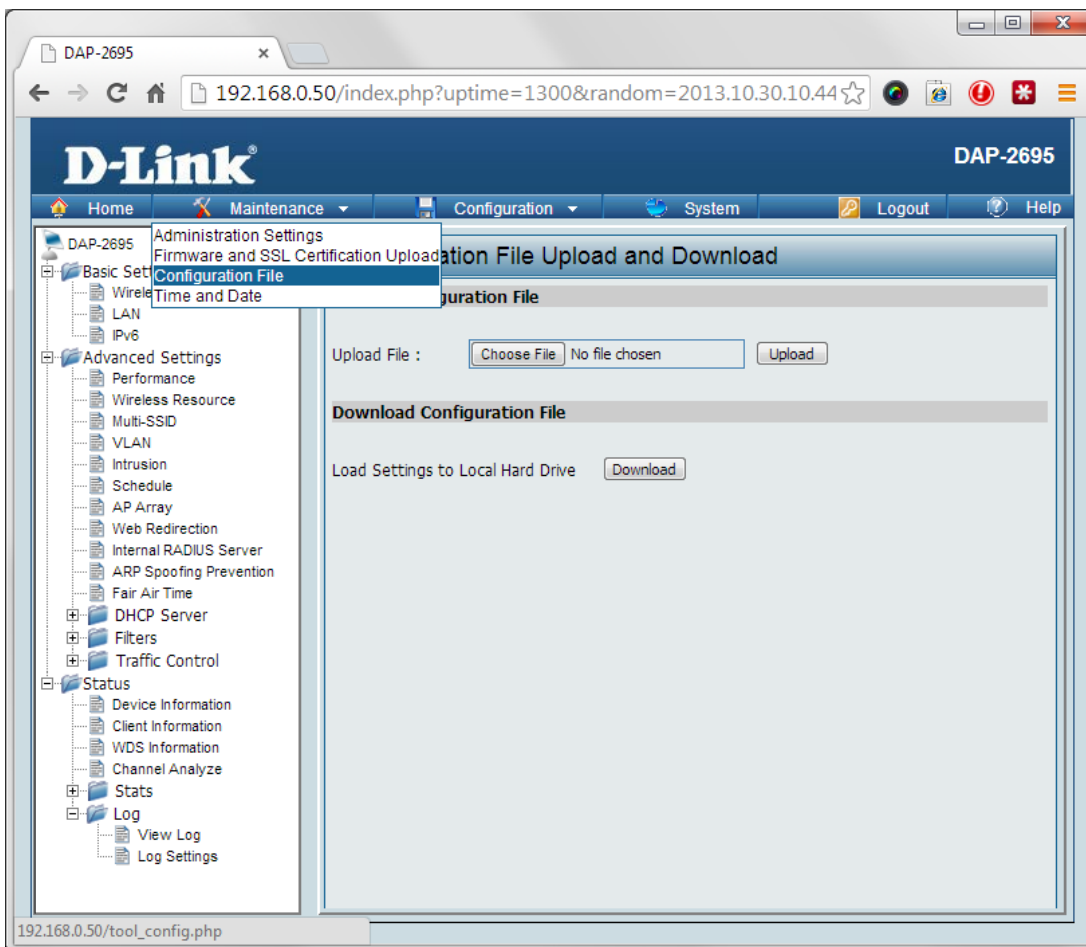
DAP-2695 ×

192.168.0.50/index.php?uptime=1300&random=2013.10.30.10.44

D-Link

DAP-2695

Home Maintenance Configuration System Logout Help

Administration Settings
Firmware and SSL Certification Upload
Configuration File
Time and Date

DAP-2695
Basic Sett
Wirele
LAN
IPv6
Advanced Settings
Performance
Wireless Resource
Multi-SSID
VLAN
Intrusion
Schedule
AP Array
Web Redirection
Internal RADIUS Server
ARP Spoofing Prevention
Fair Air Time
DHCP Server
Filters
Traffic Control
Status
Device Information
Client Information
WDS Information
Channel Analyze
Stats
Log
View Log
Log Settings

ation File Upload and Download

guration File

Upload File : Choose File No file chosen Upload

Download Configuration File

Load Settings to Local Hard Drive Download

192.168.0.50/tool_config.php